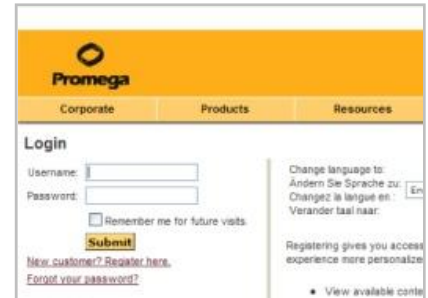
Promega

Corporate Products Resources

Login

Username:

Password:

Remember me for future visits.

Submit

New customer? Register here.

Forgot your password?

Change language to:
Andern Sie Sprache zu:
Changez la langue en :
Verander taal naar:

En

Registering gives you access
experience more personalize

• View available conte